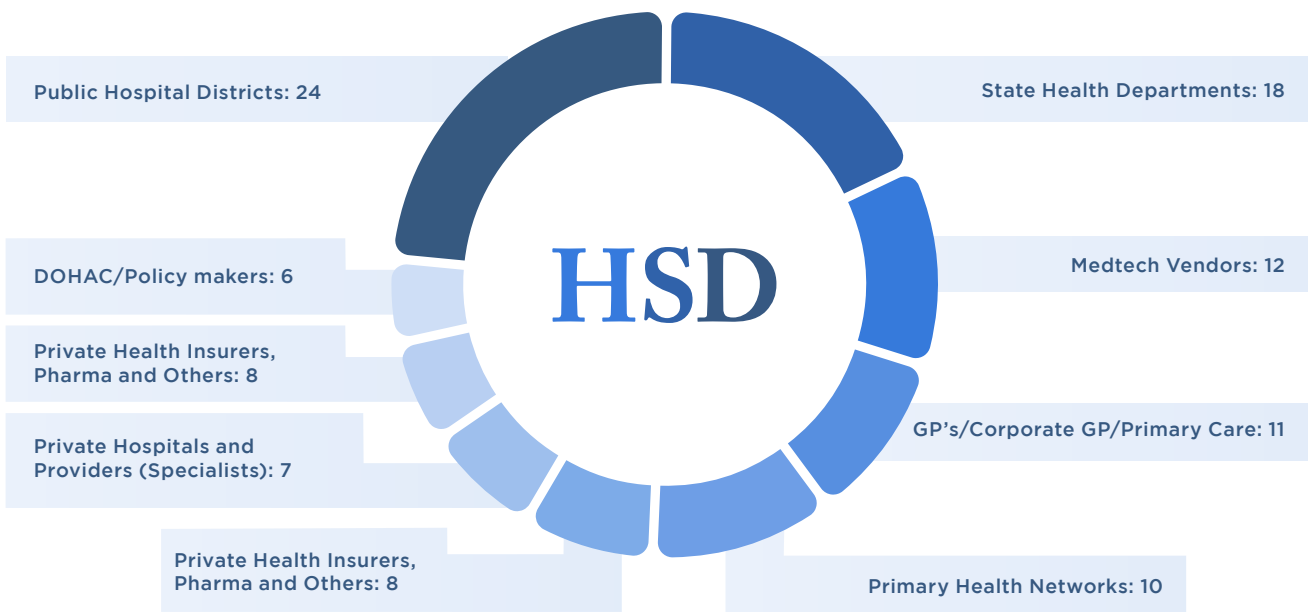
HSD

Public Hospital Districts: 24

State Health Departments: 18

DOHAC/Policy makers: 6

Medtech Vendors: 12

Private Health Insurers, Pharma and Others: 8

Private Hospitals and Providers (Specialists): 7

GP’s/Corporate GP/Primary Care: 11

Private Health Insurers, Pharma and Others: 8

Primary Health Networks: 10